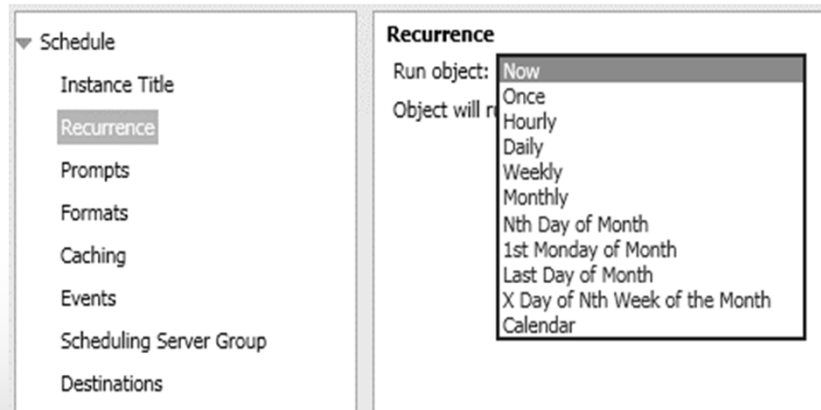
Schedule
Instance Title
Recurrence
Prompts
Formats
Caching
Events
Scheduling Server Group
Destinations

Recurrence
Run object:
Object will r

Now
Once
Hourly
Daily
Weekly
Monthly
Nth Day of Month
1st Monday of Month
Last Day of Month
X Day of Nth Week of the Month
Calendar